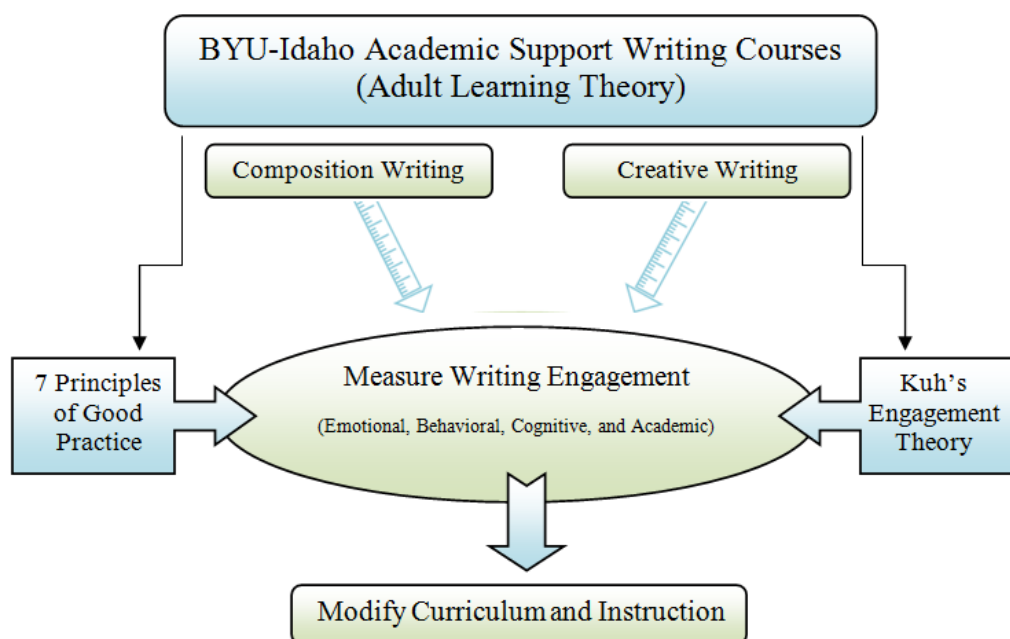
BYU-Idaho Academic Support Writing Courses
(Adult Learning Theory)

Composition Writing

Creative Writing

7 Principles of Good Practice

Measure Writing Engagement

(Emotional, Behavioral, Cognitive, and Academic)

Kuh's Engagement Theory

Modify Curriculum and Instruction